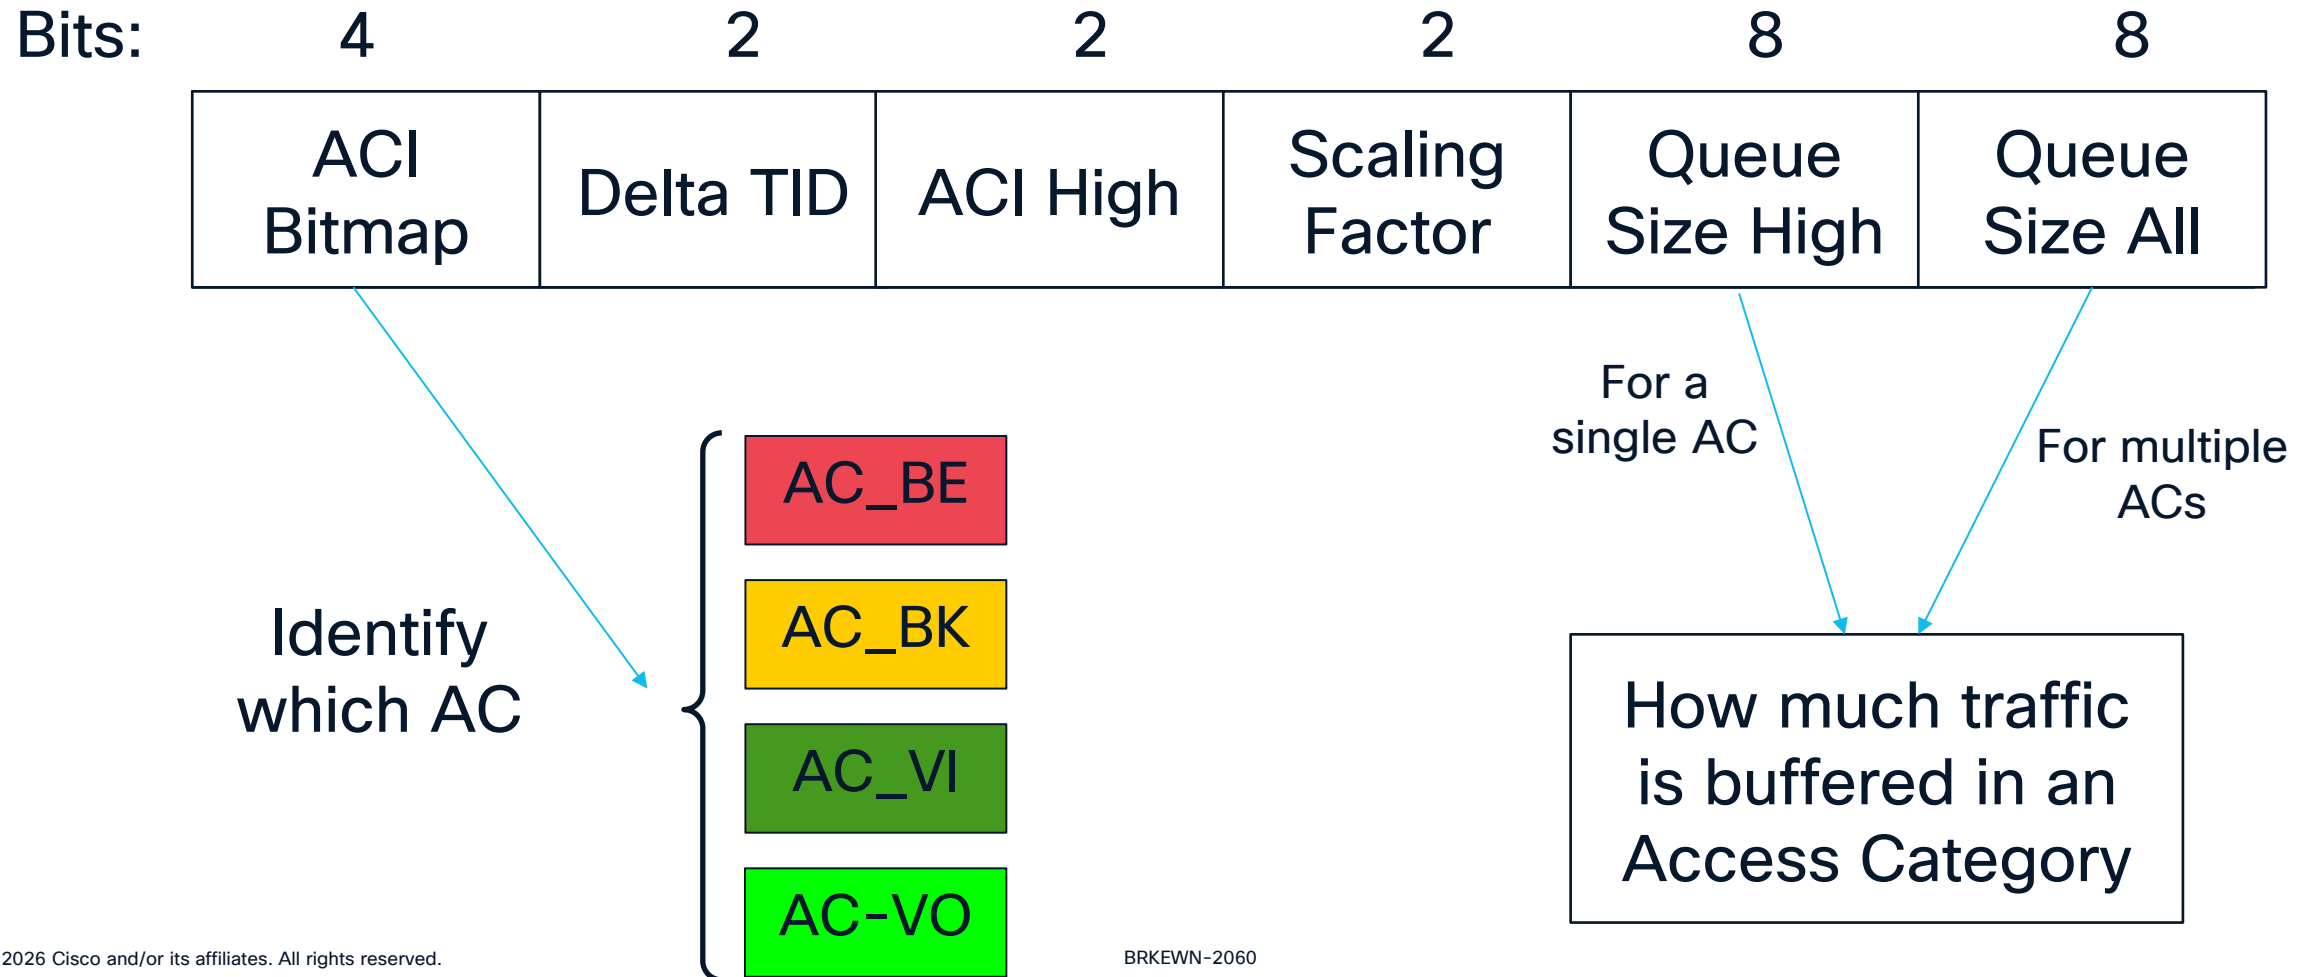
| Bits: | 4 | 2 | 2 | 2 | 8 | 8 |
|---|---|---|---|---|---|---|
| | ACI Bitmap | Delta TID | ACI High | Scaling Factor | Queue Size High | Queue Size All |

Identify which AC

AC_BE

AC_BK

AC_VI

AC-VO

For a single AC

For multiple ACs

How much traffic is buffered in an Access Category

2026 Cisco and/or its affiliates. All rights reserved.

BRKEWN-2060